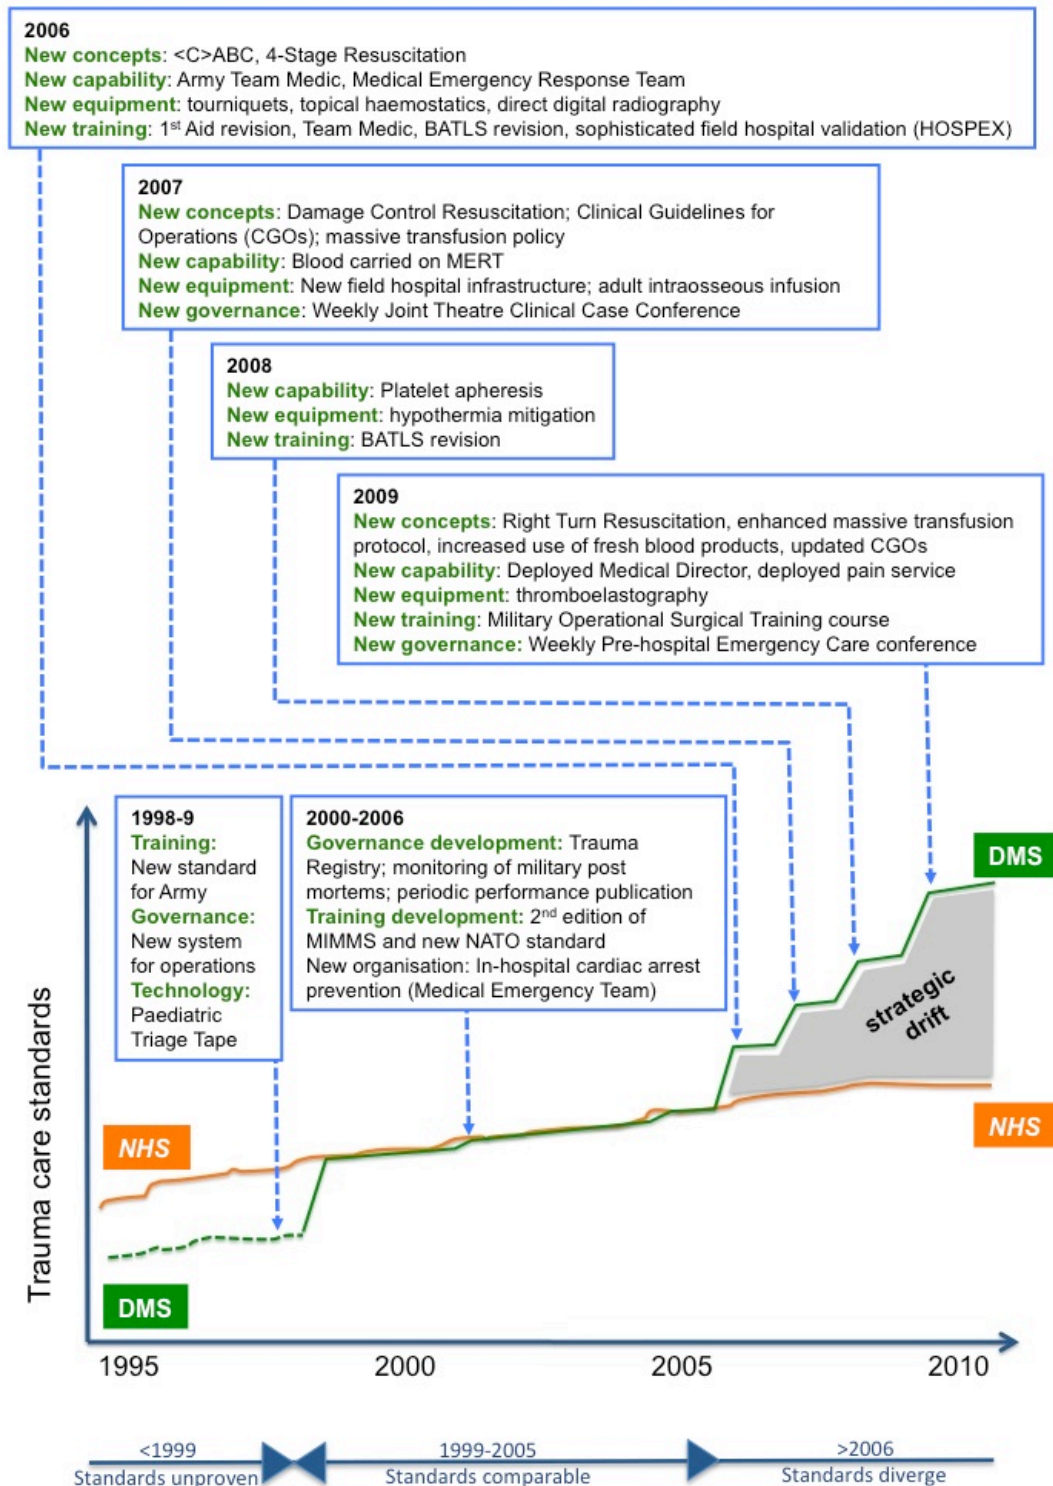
2006
New concepts: <C>ABC, 4-Stage Resuscitation
New capability: Army Team Medic, Medical Emergency Response Team
New equipment: tourniquets, topical haemostatics, direct digital radiography
New training: 1$^{st}$ Aid revision, Team Medic, BATLS revision, sophisticated field hospital validation (HOSPEX)

2007
New concepts: Damage Control Resuscitation; Clinical Guidelines for Operations (CGOs); massive transfusion policy
New capability: Blood carried on MERT
New equipment: New field hospital infrastructure; adult intraosseous infusion
New governance: Weekly Joint Theatre Clinical Case Conference

2008
New capability: Platelet apheresis
New equipment: hypothermia mitigation
New training: BATLS revision

2009
New concepts: Right Turn Resuscitation, enhanced massive transfusion protocol, increased use of fresh blood products, updated CGOs
New capability: Deployed Medical Director, deployed pain service
New equipment: thromboelastography
New training: Military Operational Surgical Training course
New governance: Weekly Pre-hospital Emergency Care conference

1998-9
Training: New standard for Army
Governance: New system for operations
Technology: Paediatric Triage Tape

2000-2006
Governance development: Trauma Registry; monitoring of military post mortems; periodic performance publication
Training development: 2$^{nd}$ edition of MIMMS and new NATO standard
New organisation: In-hospital cardiac arrest prevention (Medical Emergency Team)

DMS
strategic drift
NHS
NHS
DMS
Trauma care standards
1995
2000
2005
2010

<1999
Standards unproven
1999-2005
Standards comparable
>2006
Standards diverge